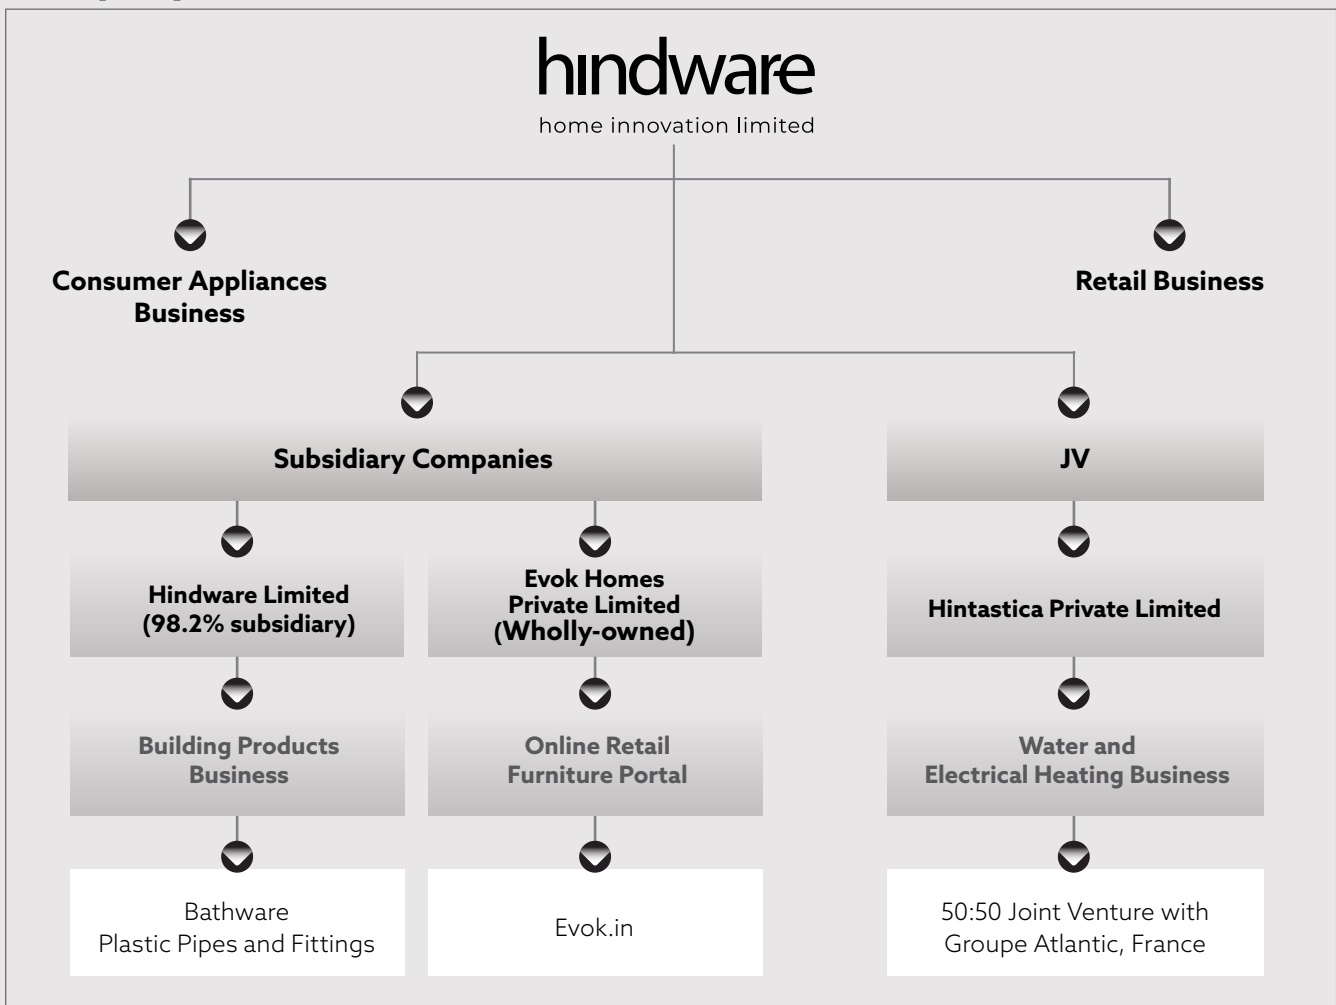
hindware
home innovation limited

Consumer Appliances Business

Retail Business

Subsidiary Companies

JV

Hindware Limited (98.2% subsidiary)

Evok Homes Private Limited (Wholly-owned)

Hintastica Private Limited

Building Products Business

Online Retail Furniture Portal

Water and Electrical Heating Business

Bathware
Plastic Pipes and Fittings

Evok.in

50:50 Joint Venture with Groupe Atlantic, France